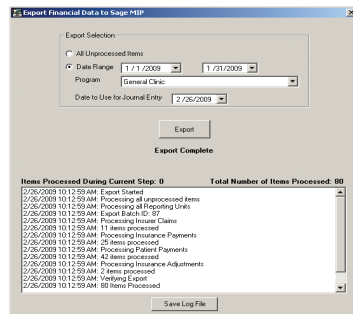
Export Financial Data to Sage MIP

Export Selection

All Unprocessed Items

Date Range 1 / 1 /2009 1 /31/2009

Program General Clinic

Date to Use for Journal Entry 2 /26/2009

Export

Export Complete

Items Processed During Current Step: 0

Total Number of Items Processed: 80

2/26/2009 10:12:59 AM: Export Started
2/26/2009 10:12:59 AM: Processing all unprocessed items
2/26/2009 10:12:59 AM: Processing all Reporting Units
2/26/2009 10:12:59 AM: Export Batch ID: 87
2/26/2009 10:12:59 AM: Processing Insurer Claims
2/26/2009 10:12:59 AM: 11 items processed
2/26/2009 10:12:59 AM: Processing Insurance Payments
2/26/2009 10:12:59 AM: 25 items processed
2/26/2009 10:12:59 AM: Processing Patient Payments
2/26/2009 10:12:59 AM: 42 items processed
2/26/2009 10:12:59 AM: Processing Insurance Adjustments
2/26/2009 10:12:59 AM: 2 items processed
2/26/2009 10:12:59 AM: Verifying Export
2/26/2009 10:12:59 AM: 80 Items Processed

Save Log File